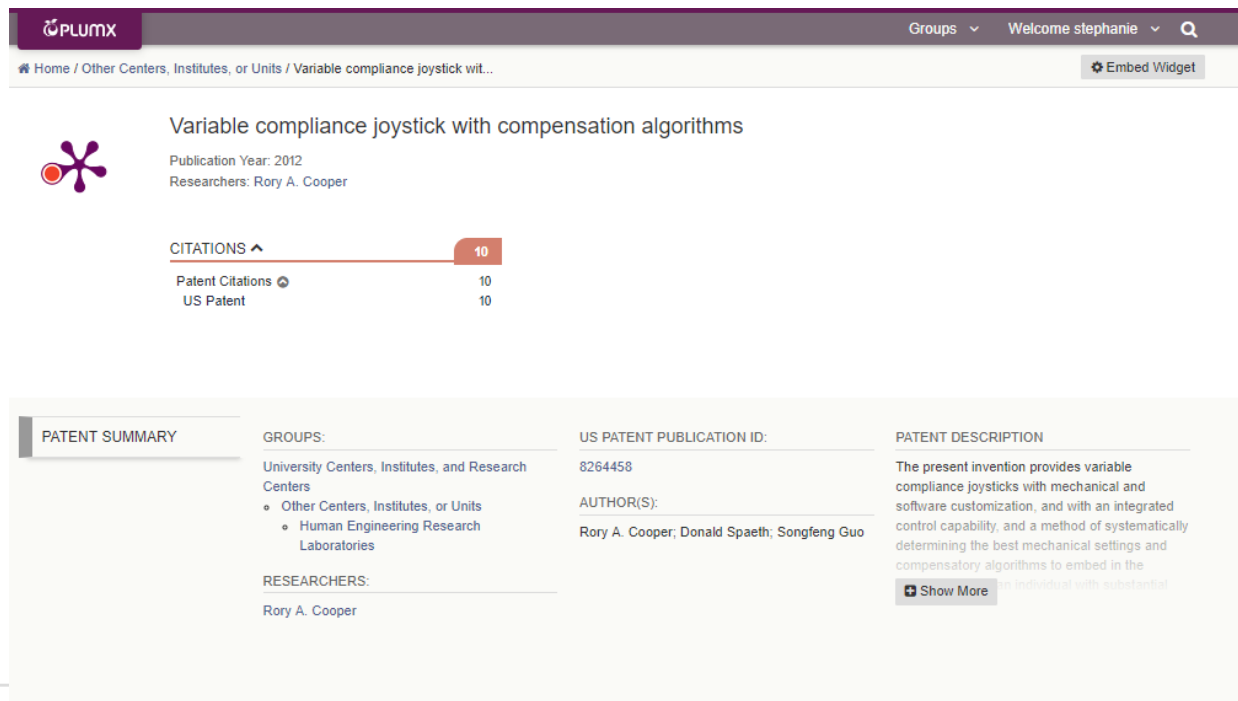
PLUMX

Groups Welcome stephanie

Home / Other Centers, Institutes, or Units / Variable compliance joystick wit...

Embed Widget

Variable compliance joystick with compensation algorithms

Publication Year: 2012
Researchers: Rory A. Cooper

CITATIONS 10

Patent Citations 10
US Patent 10

PATENT SUMMARY

GROUPS:

University Centers, Institutes, and Research Centers
- Other Centers, Institutes, or Units
  - Human Engineering Research Laboratories

RESEARCHERS:

Rory A. Cooper

US PATENT PUBLICATION ID:

8264458

AUTHOR(S):

Rory A. Cooper; Donald Spaeth; Songfeng Guo

PATENT DESCRIPTION

The present invention provides variable compliance joysticks with mechanical and software customization, and with an integrated control capability, and a method of systematically determining the best mechanical settings and compensatory algorithms to embed in the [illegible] individual with substantial

Show More